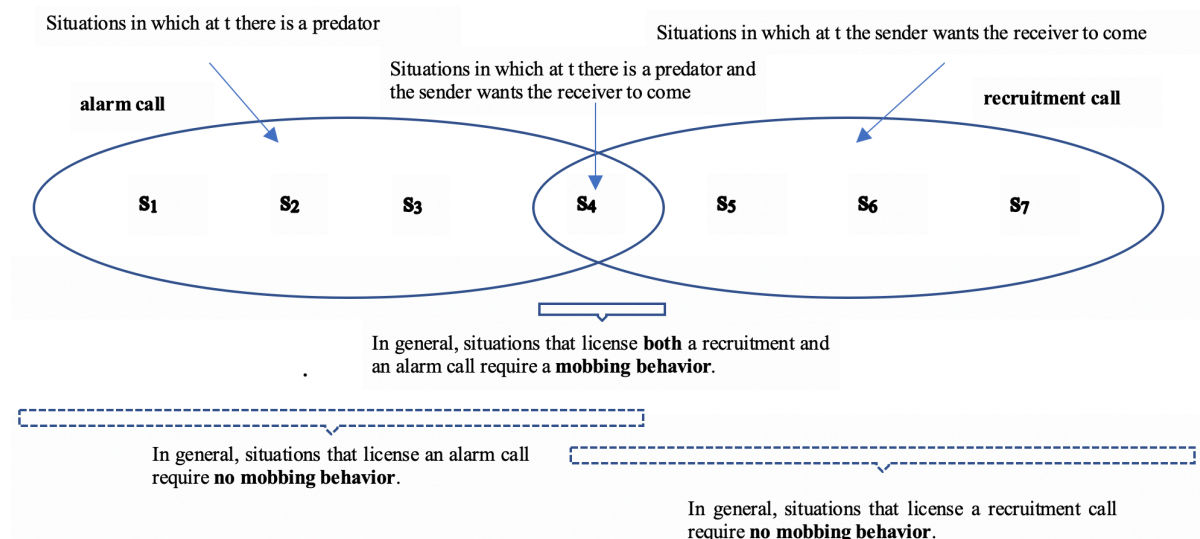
Situations in which at t there is a predator

Situations in which at t the sender wants the receiver to come

Situations in which at t there is a predator and the sender wants the receiver to come

alarm call

recruitment call

$s_1$ $s_2$ $s_3$ $s_4$ $s_5$ $s_6$ $s_7$

In general, situations that license **both** a recruitment and an alarm call require a **mobbing behavior**.

In general, situations that license an alarm call require **no mobbing behavior**.

In general, situations that license a recruitment call require **no mobbing behavior**.